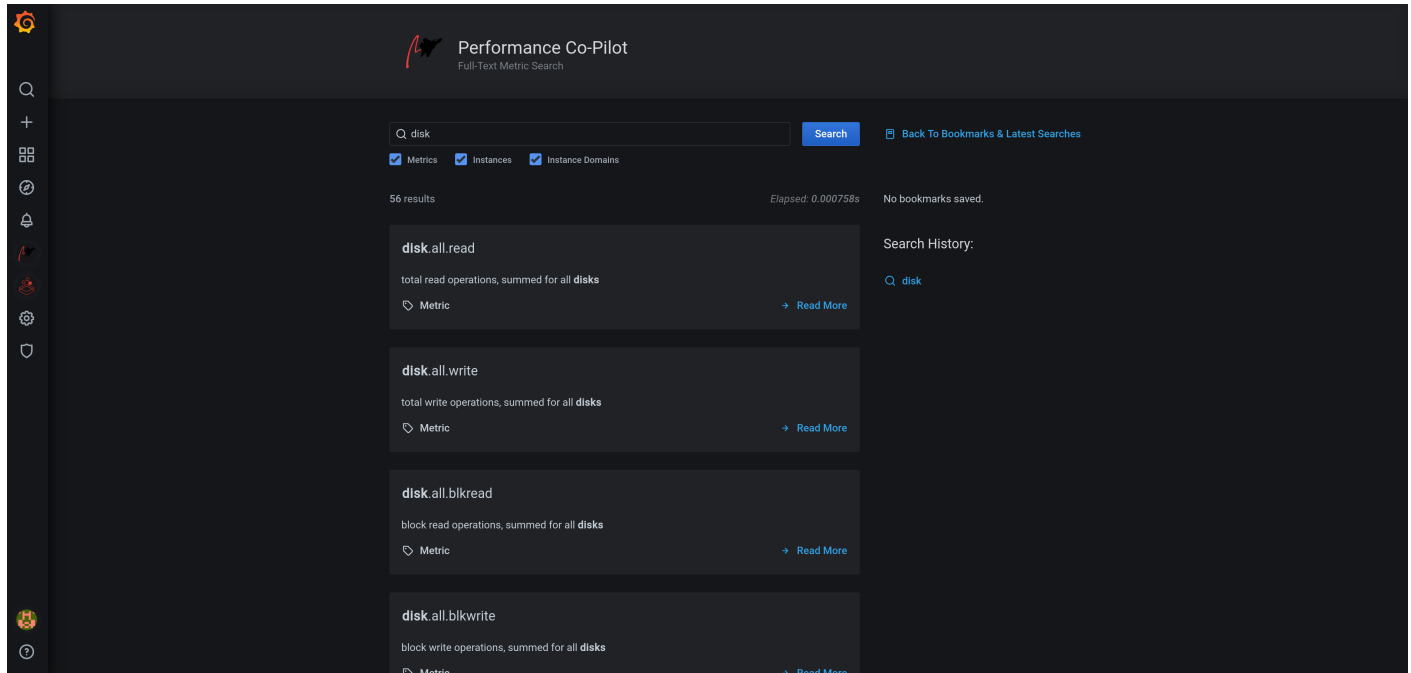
Performance Co-Pilot
Full-Text Metric Search

disk

Search

Back To Bookmarks & Latest Searches

Metrics Instances Instance Domains

56 results

Elapsed: 0.000758s

No bookmarks saved.

Search History:

disk

disk.all.read

total read operations, summed for all disks

Metric

Read More

disk.all.write

total write operations, summed for all disks

Metric

Read More

disk.all.blkread

block read operations, summed for all disks

Metric

Read More

disk.all.blkwrite

block write operations, summed for all disks

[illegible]